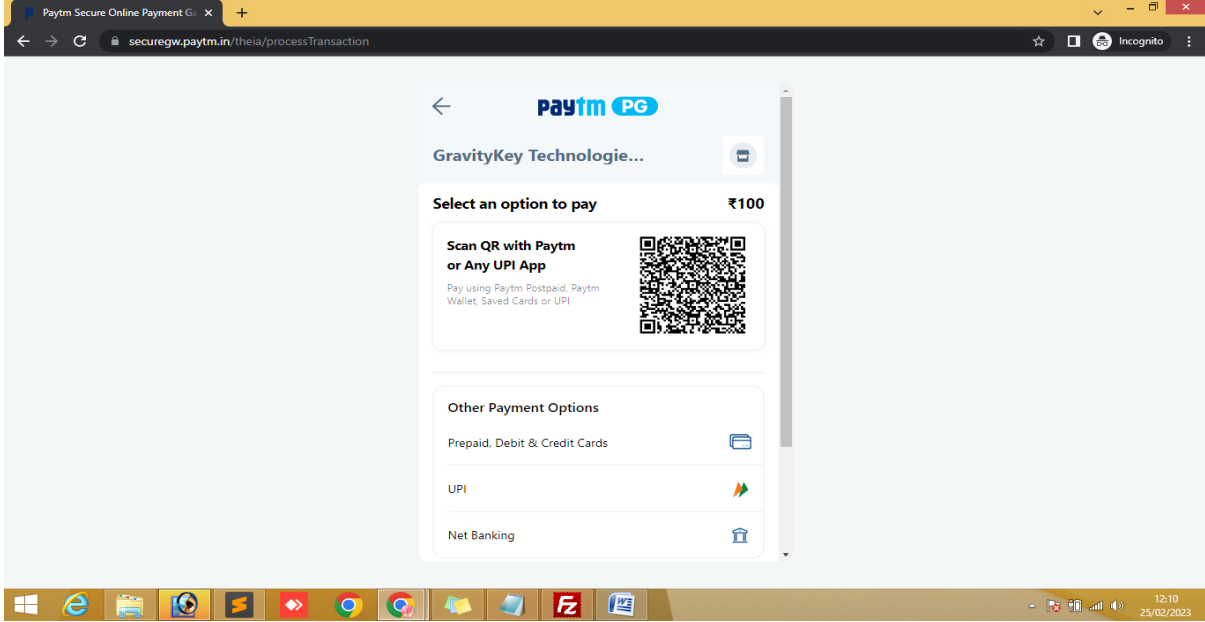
Paytm Secure Online Payment G

securegw.paytm.in/theia/processTransaction

Incognito

Paytm PG

GravityKey Technologie...

Select an option to pay ₹100

Scan QR with Paytm or Any UPI App

Pay using Paytm Postpaid, Paytm Wallet, Saved Cards or UPI

Other Payment Options

Prepaid, Debit & Credit Cards

UPI

Net Banking

12:10
25/02/2023